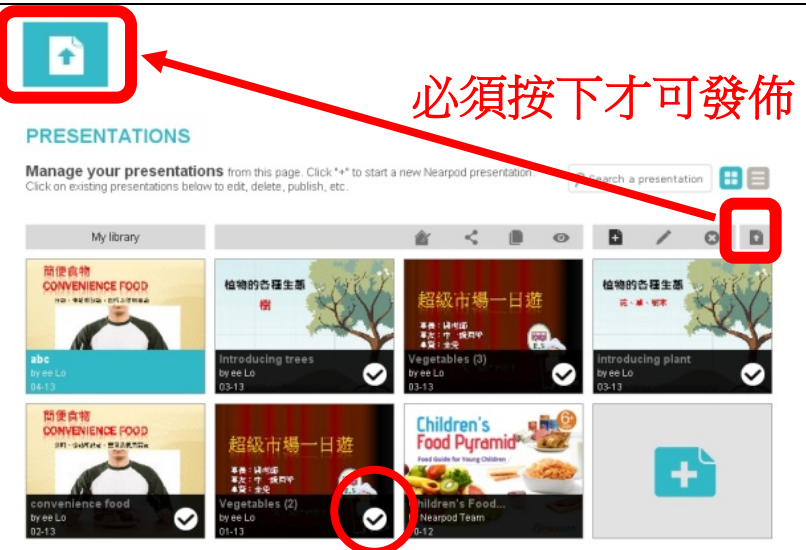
必須按下才可發佈

PRESENTATIONS

Manage your presentations from this page. Click "+" to start a new Nearpod presentation. Click on existing presentations below to edit, delete, publish, etc.

Search a presentation

My library

簡便食物
CONVENIENCE FOOD
abc
by ee Lo
04-13

植物的各種生態
樹
Introducing trees
by ee Lo
03-13

超級市場一日遊
Vegetables (3)
by ee Lo
03-13

植物的各種生態
花、果、種率
introducing plant
by ee Lo
03-13

簡便食物
CONVENIENCE FOOD
convenience food
by ee Lo
02-13

超級市場一日遊
Vegetables (2)
by ee Lo
01-13

Children's Food Pyramid
Food Guide for Young Children
hildren's Food...
Nearpod Team
0-12